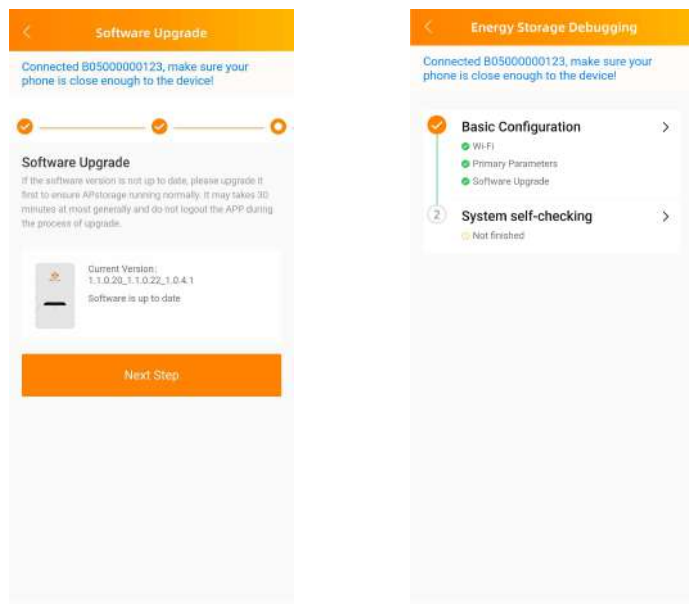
Software Upgrade

Connected B05000000123, make sure your phone is close enough to the device!

Software Upgrade

If the software version is not up to date, please upgrade it first to ensure APstorage running normally. It may takes 30 minutes at most generally and do not logout the APP during the process of upgrade.

Current Version:
1.1.0.20_1.1.0.22_1.0.4.1
Software is up to date

Next Step

Energy Storage Debugging

Connected B05000000123, make sure your phone is close enough to the device!

Basic Configuration
Wi-Fi
Primary Parameters
Software Upgrade

2 System self-checking
Not finished